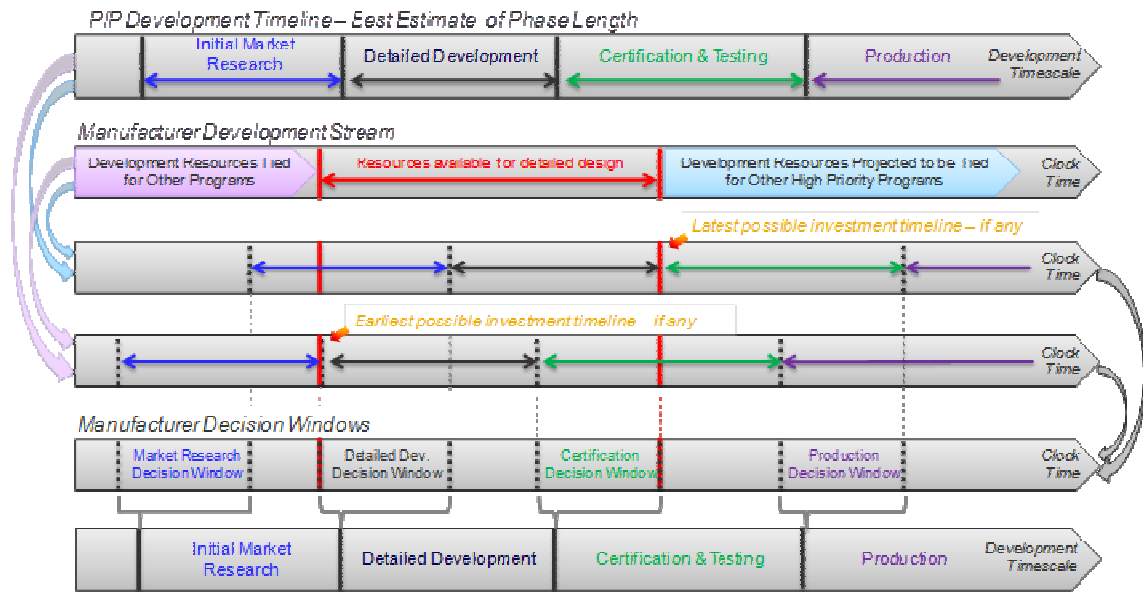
PIP Development Timeline – Eest Estimate of Phase Length

Initial Market Research
Detailed Development
Certification & Testing
Production
Development Timescale

Manufacturer Development Stream

Development Resources Tied for Other Programs
Resources available for detailed design
Development Resources Projected to be Tied for Other High Priority Programs
Clock Time

Latest possible investment timeline – if any

Clock Time

Earliest possible investment timeline if any

Clock Time

Manufacturer Decision Windows

Market Research Decision Window
Detailed Dev. Decision Window
Certification Decision Window
Production Decision Window
Clock Time

Initial Market Research
Detailed Development
Certification & Testing
Production
Development Timescale